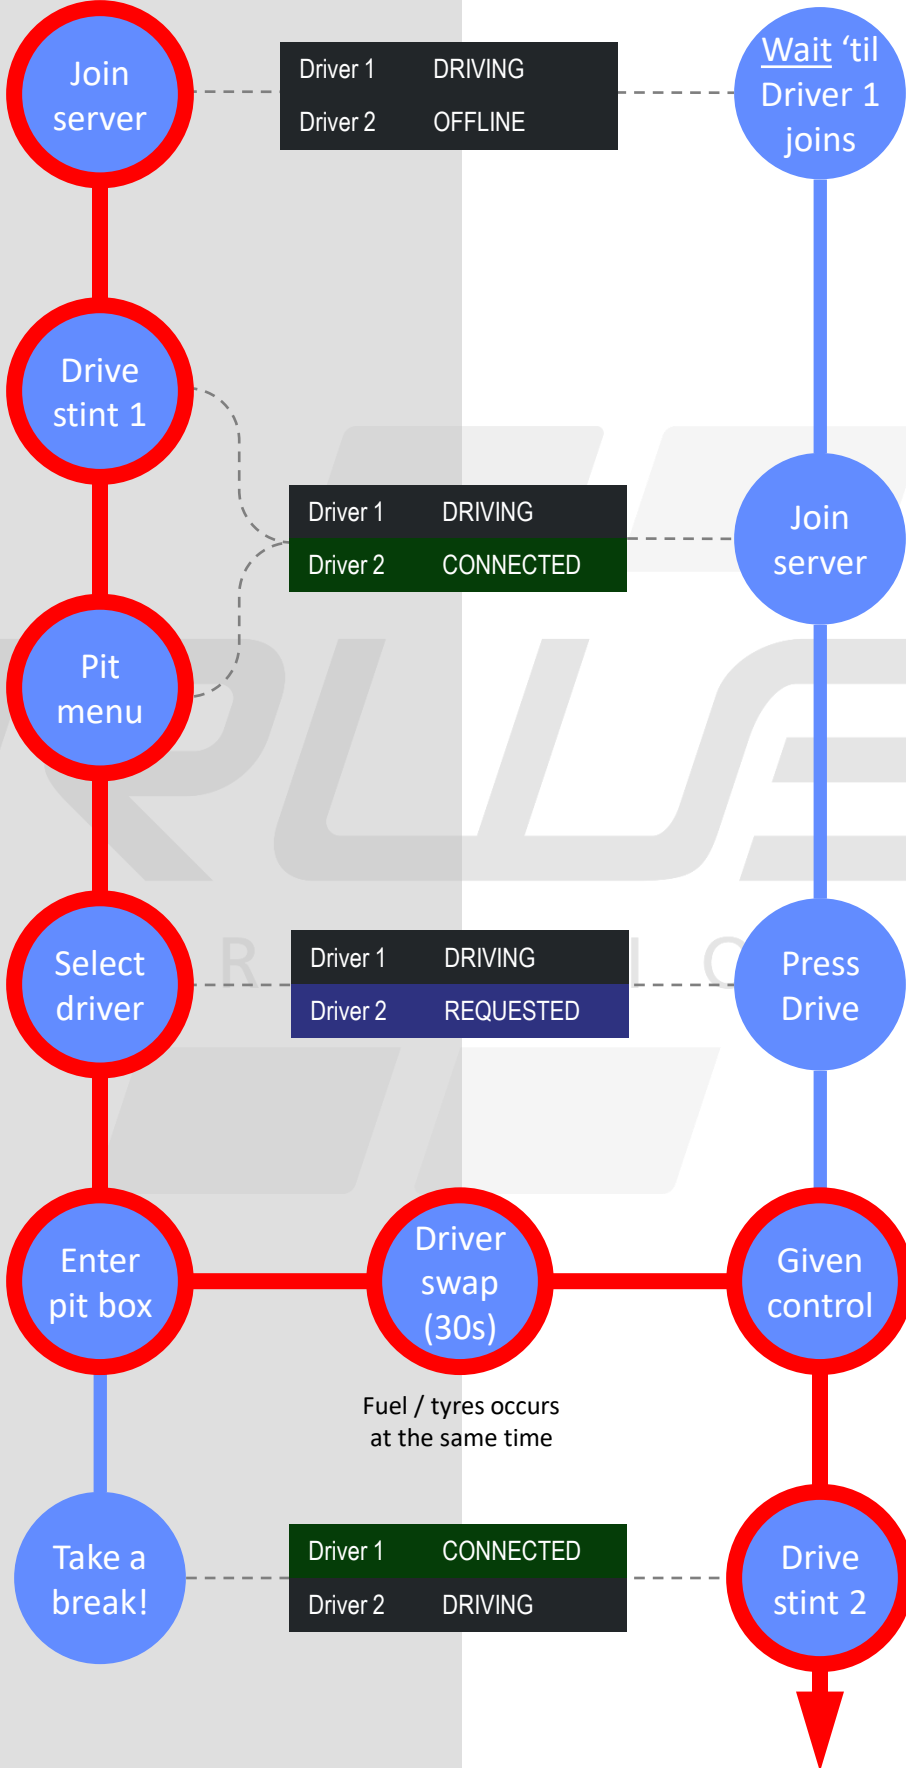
Join server

| Driver 1 | DRIVING |
|---|---|
| Driver 2 | OFFLINE |

Wait 'til Driver 1 joins

Drive stint 1

| Driver 1 | DRIVING |
|---|---|
| Driver 2 | CONNECTED |

Join server

Pit menu

Select driver

| Driver 1 | DRIVING |
|---|---|
| Driver 2 | REQUESTED |

Press Drive

Enter pit box

Driver swap (30s)

Given control

Fuel / tyres occurs at the same time

Take a break!

| Driver 1 | CONNECTED |
|---|---|
| Driver 2 | DRIVING |

Drive stint 2